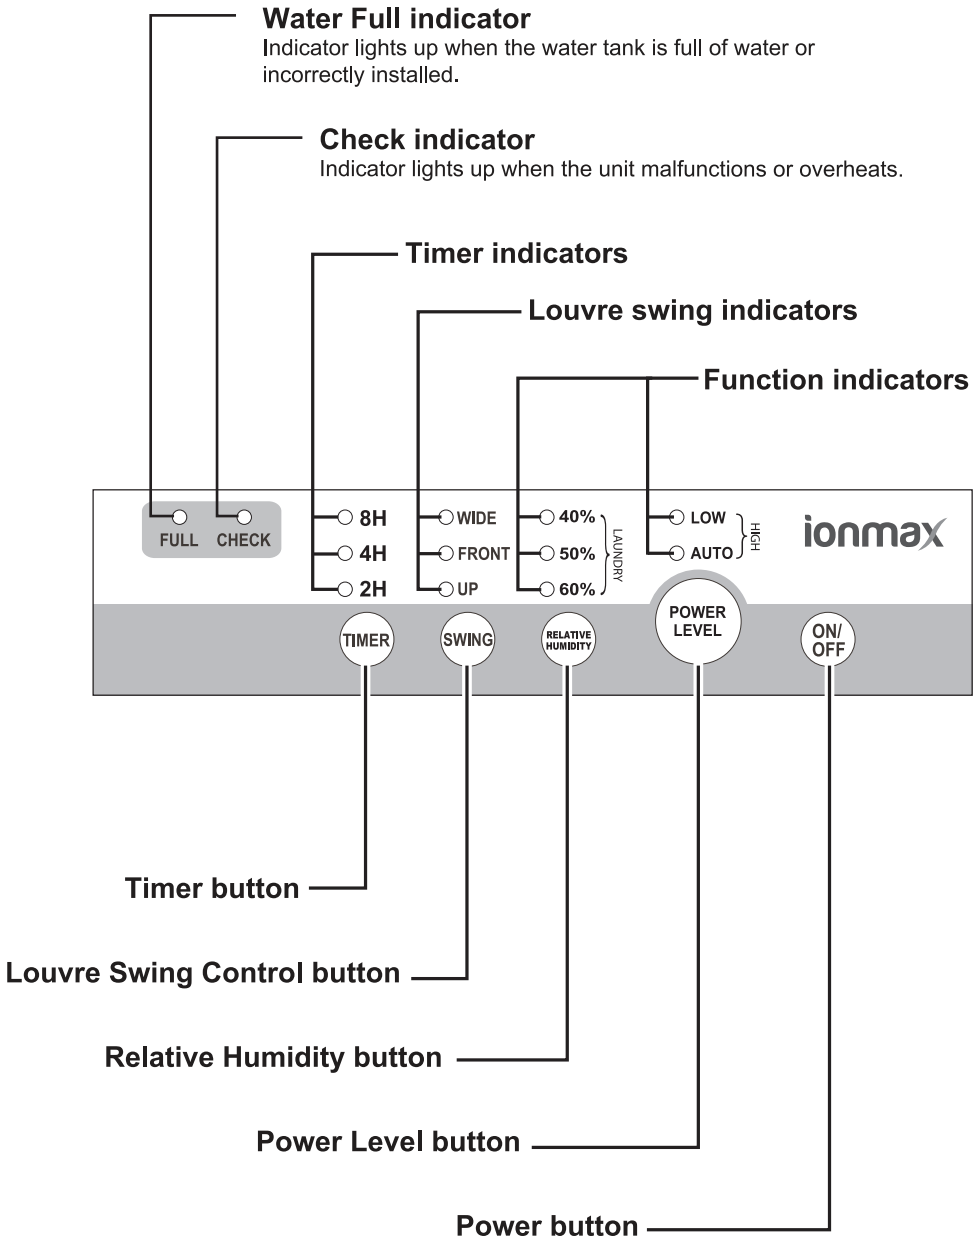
Water Full indicator
Indicator lights up when the water tank is full of water or incorrectly installed.

Check indicator
Indicator lights up when the unit malfunctions or overheats.

Timer indicators

Louvre swing indicators

Function indicators

FULL CHECK

8H
4H
2H

WIDE
FRONT
UP

40%
50%
60%
LAUNDRY

LOW
AUTO
HIGH

ionmax

TIMER
SWING
RELATIVE HUMIDITY
POWER LEVEL
ON/ OFF

Timer button

Louvre Swing Control button

Relative Humidity button

Power Level button

Power button